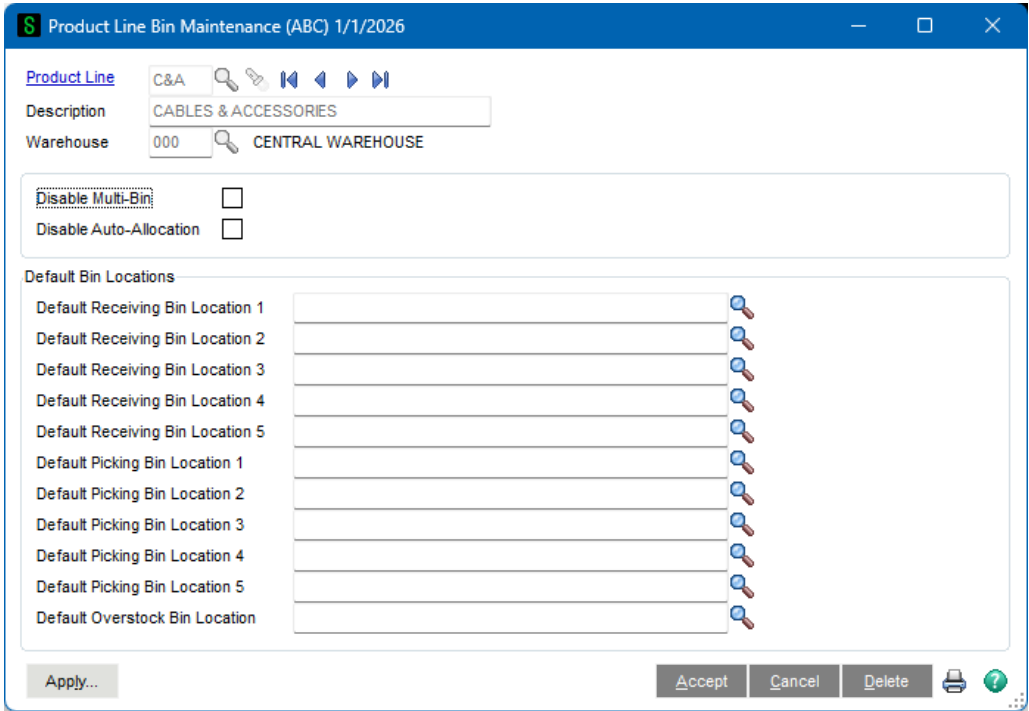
S Product Line Bin Maintenance (ABC) 1/1/2026

Product Line C&A
Description CABLES & ACCESSORIES
Warehouse 000 CENTRAL WAREHOUSE

Disable Multi-Bin
Disable Auto-Allocation

Default Bin Locations
Default Receiving Bin Location 1
Default Receiving Bin Location 2
Default Receiving Bin Location 3
Default Receiving Bin Location 4
Default Receiving Bin Location 5
Default Picking Bin Location 1
Default Picking Bin Location 2
Default Picking Bin Location 3
Default Picking Bin Location 4
Default Picking Bin Location 5
Default Overstock Bin Location

Apply...
Accept Cancel Delete